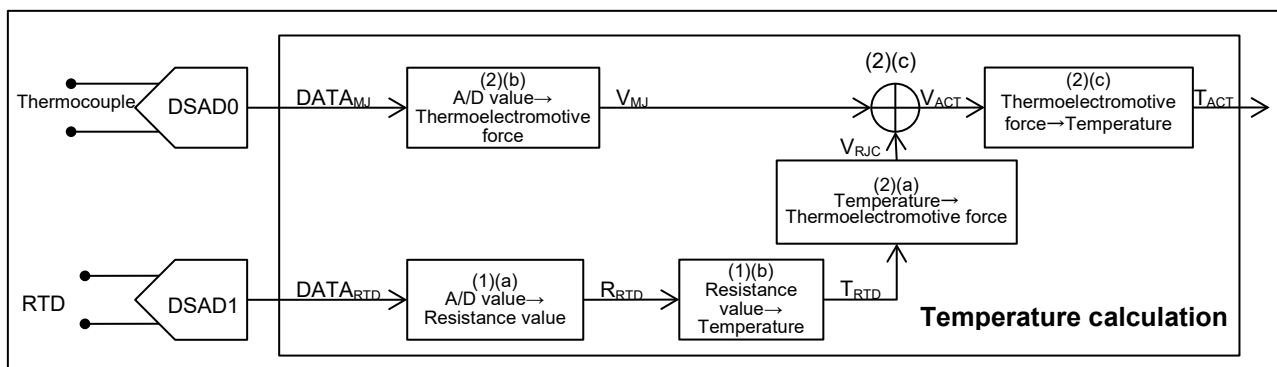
Thermocouple

DSAD0

$DATA_{MJ}$

(2)(b)
A/D value→
Thermoelectromotive force

$V_{MJ}$

(2)(c)

$V_{ACT}$

(2)(c)
Thermoelectromotive force→Temperature

$T_{ACT}$

$V_{RJC}$

(2)(a)
Temperature→
Thermoelectromotive force

RTD

DSAD1

$DATA_{RTD}$

(1)(a)
A/D value→
Resistance value

$R_{RTD}$

(1)(b)
Resistance value→
Temperature

$T_{RTD}$

Temperature calculation